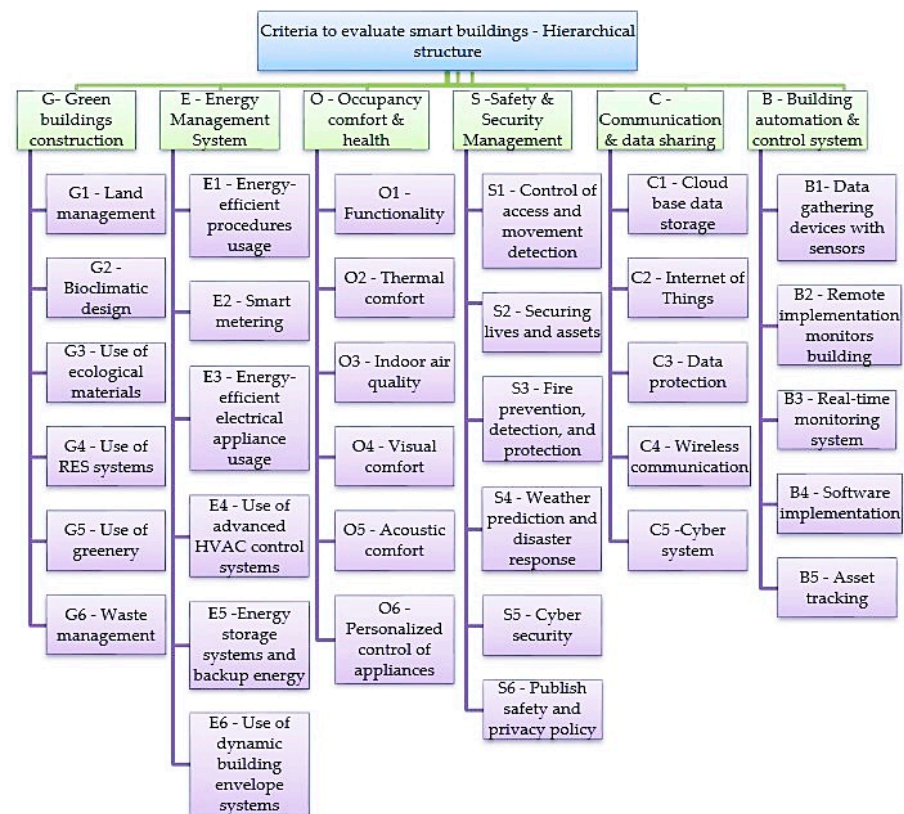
Criteria to evaluate smart buildings - Hierarchical structure

G- Green buildings construction

G1 - Land management

G2 - Bioclimatic design

G3 - Use of ecological materials

G4 - Use of RES systems

G5 - Use of greenery

G6 - Waste management

E - Energy Management System

E1 - Energy-efficient procedures usage

E2 - Smart metering

E3 - Energy-efficient electrical appliance usage

E4 - Use of advanced HVAC control systems

E5 -Energy storage systems and backup energy

E6 - Use of dynamic building envelope systems

O - Occupancy comfort & health

O1 - Functionality

O2 - Thermal comfort

O3 - Indoor air quality

O4 - Visual comfort

O5 - Acoustic comfort

O6 - Personalized control of appliances

S -Safety & Security Management

S1 - Control of access and movement detection

S2 - Securing lives and assets

S3 - Fire prevention, detection, and protection

S4 - Weather prediction and disaster response

S5 - Cyber security

S6 - Publish safety and privacy policy

C - Communication & data sharing

C1 - Cloud base data storage

C2 - Internet of Things

C3 - Data protection

C4 - Wireless communication

C5 -Cyber system

B - Building automation & control system

B1- Data gathering devices with sensors

B2 - Remote implementation monitors building

B3 - Real-time monitoring system

B4 - Software implementation

B5 - Asset tracking